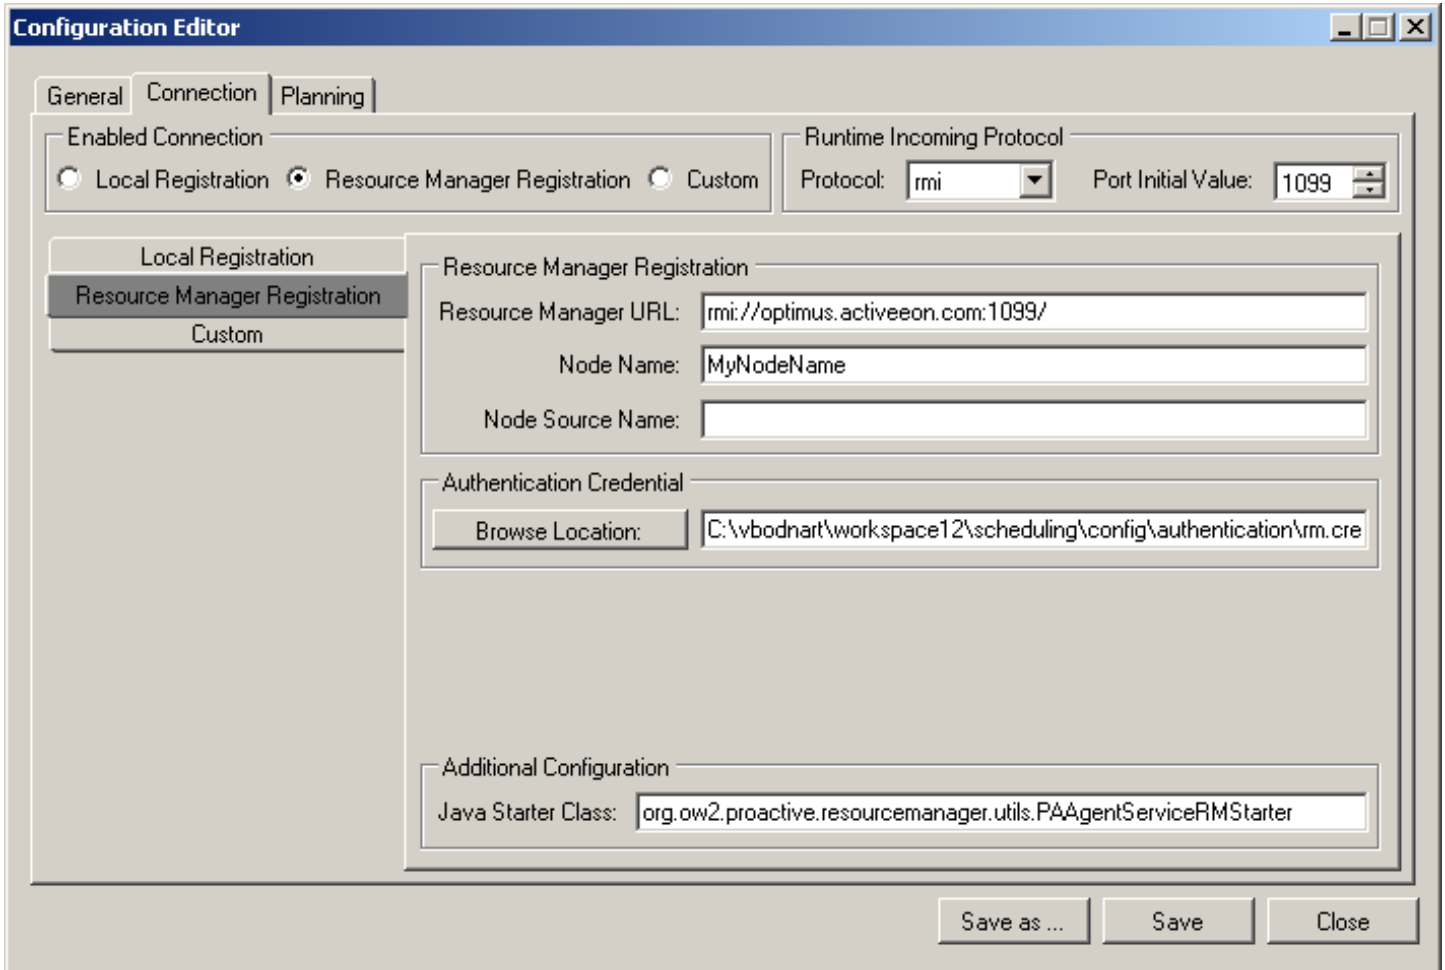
Configuration Editor

General | Connection | Planning

Enabled Connection

Local Registration   Resource Manager Registration   Custom

Runtime Incoming Protocol

Protocol: rmi   Port Initial Value: 1099

Local Registration

Resource Manager Registration

Custom

Resource Manager Registration

Resource Manager URL: rmi://optimus.activeeon.com:1099/

Node Name: MyNodeName

Node Source Name:

Authentication Credential

Browse Location: C:\vbodnart\workspace12\scheduling\config\authentication\rm.cre

Additional Configuration

Java Starter Class: org.ow2.proactive.resourcemanager.utils.PAAgentServiceRMStarter

Save as ...   Save   Close